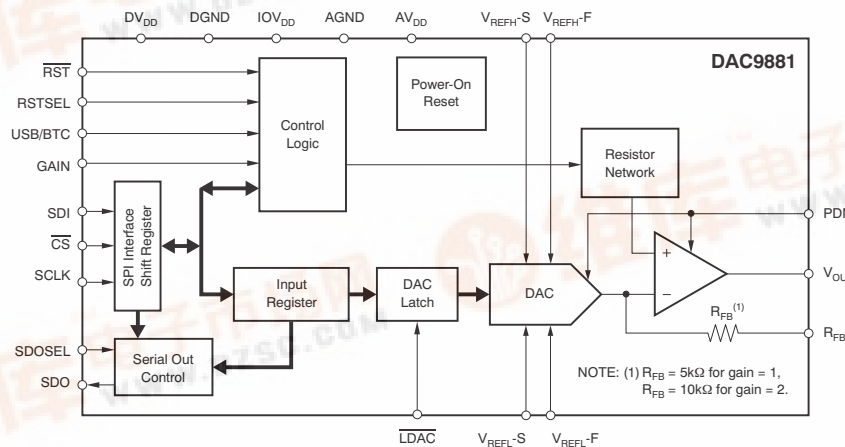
$DV_{DD}$ DGND $IOV_{DD}$ AGND $AV_{DD}$ $V_{REFH}$-S $V_{REFH}$-F

DAC9881

$\overline{RST}$

RSTSEL

USB/BTC

GAIN

SDI

$\overline{CS}$

SCLK

SDOSEL

SDO

Control Logic

Power-On Reset

Resistor Network

SPI Interface Shift Register

Input Register

DAC Latch

DAC

Serial Out Control

+

–

PDI

$V_{OU}$

$R_{FB}^{(1)}$

$R_{FB}$

NOTE: (1) $R_{FB}$ = 5kΩ for gain = 1,
$R_{FB}$ = 10kΩ for gain = 2.

$\overline{LDAC}$ $V_{REFL}$-S $V_{REFL}$-F